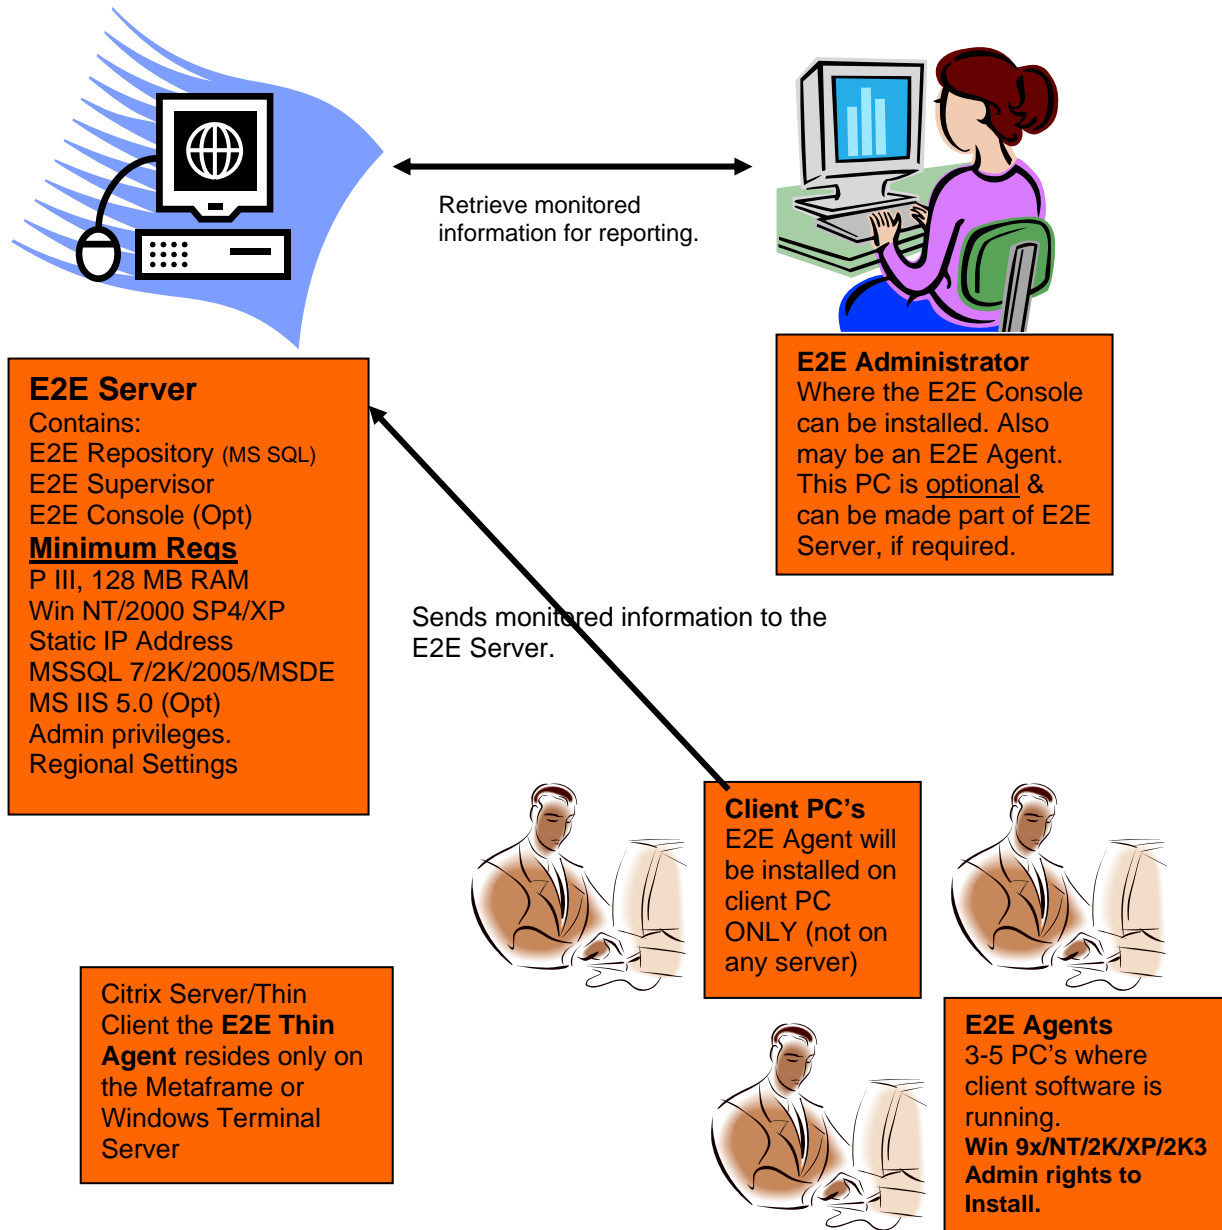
Retrieve monitored information for reporting.

E2E Administrator
Where the E2E Console can be installed. Also may be an E2E Agent. This PC is optional & can be made part of E2E Server, if required.

E2E Server
Contains:
E2E Repository (MS SQL)
E2E Supervisor
E2E Console (Opt)
Minimum Reqs
P III, 128 MB RAM
Win NT/2000 SP4/XP
Static IP Address
MSSQL 7/2K/2005/MSDE
MS IIS 5.0 (Opt)
Admin privileges.
Regional Settings

Sends monitored information to the E2E Server.

Client PC's
E2E Agent will be installed on client PC ONLY (not on any server)

Citrix Server/Thin Client the E2E Thin Agent resides only on the Metaframe or Windows Terminal Server

E2E Agents
3-5 PC's where client software is running.
Win 9x/NT/2K/XP/2K3
Admin rights to Install.